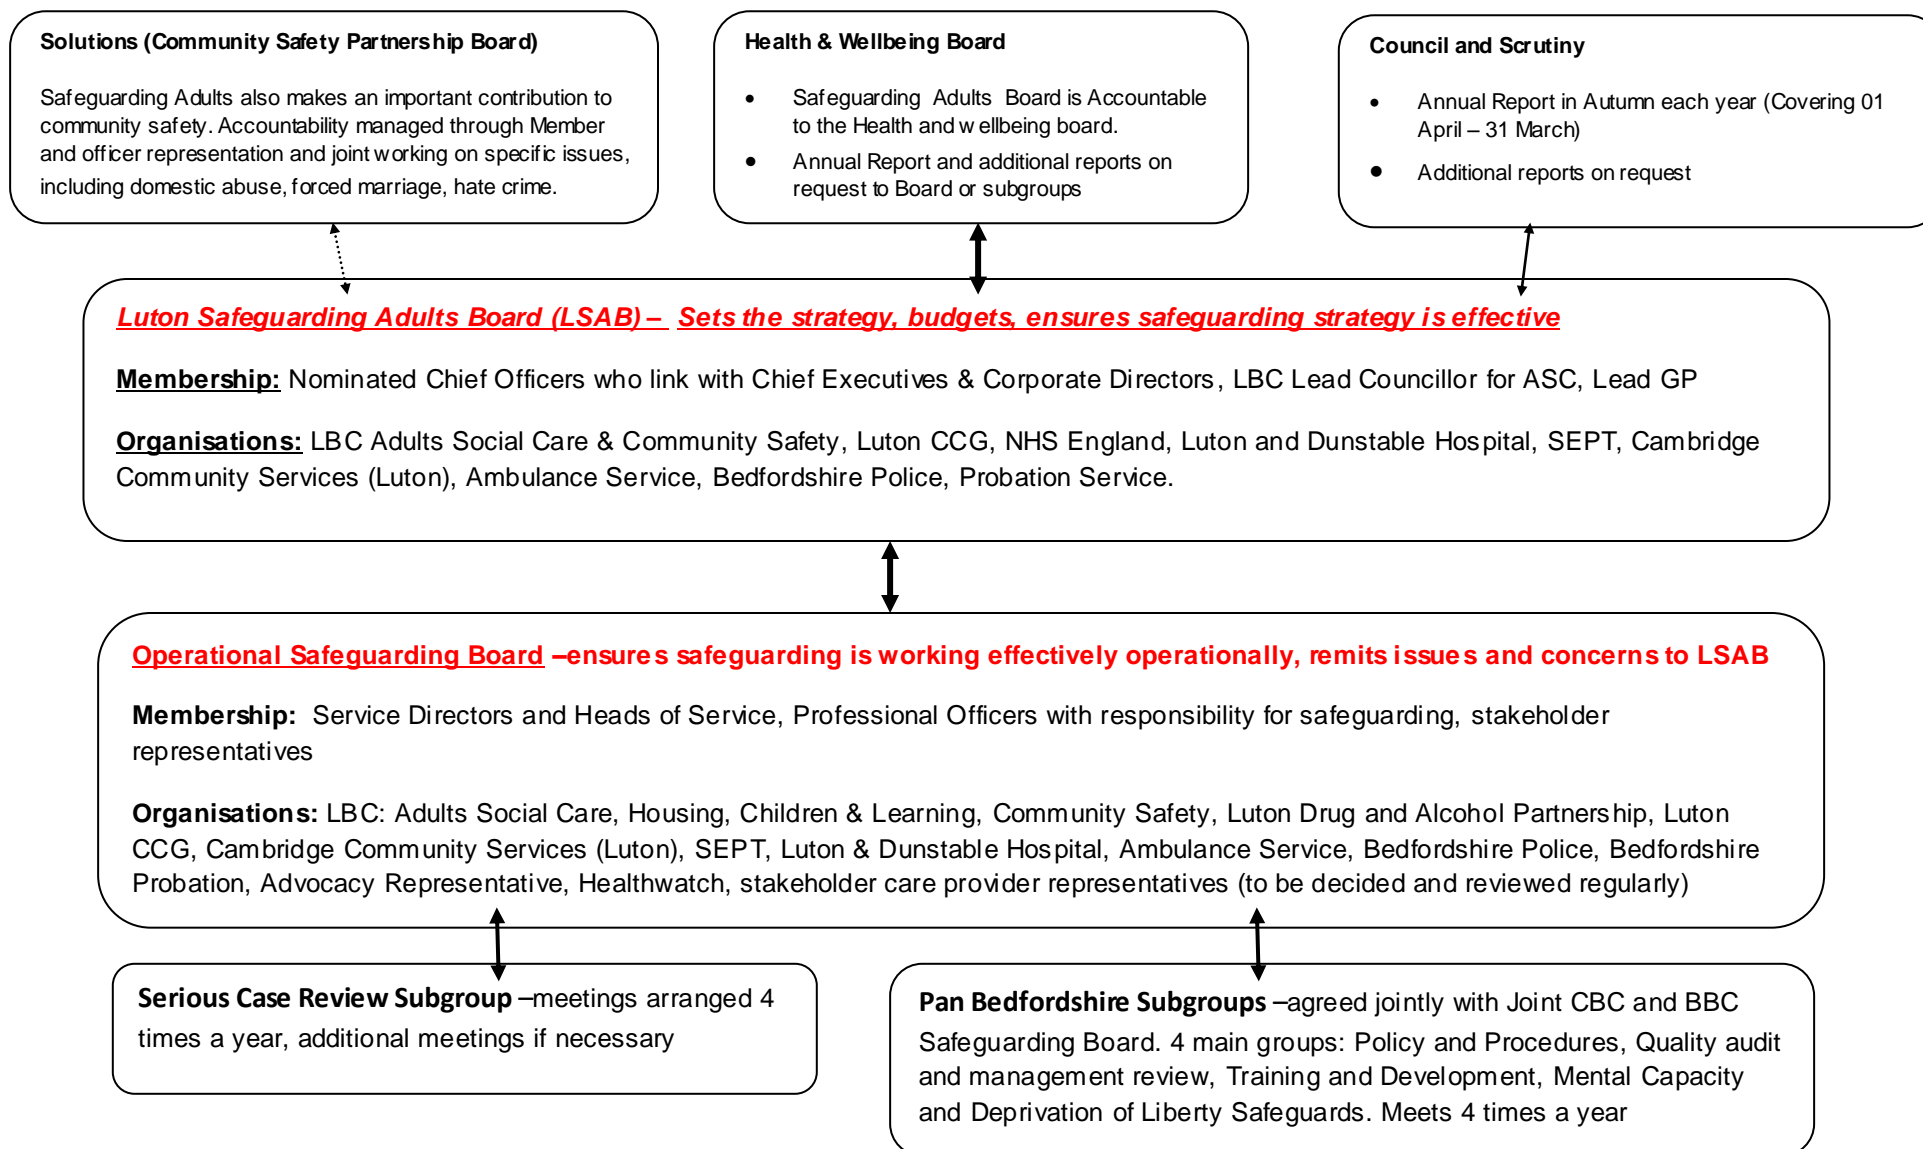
Solutions (Community Safety Partnership Board)

Safeguarding Adults also makes an important contribution to community safety. Accountability managed through Member and officer representation and joint working on specific issues, including domestic abuse, forced marriage, hate crime.

Health & Wellbeing Board

- Safeguarding Adults Board is Accountable to the Health and w ellbeing board.
- Annual Report and additional reports on request to Board or subgroups

Council and Scrutiny

- Annual Report in Autumn each year (Covering 01 April – 31 March)
- Additional reports on request

Luton Safeguarding Adults Board (LSAB) – Sets the strategy, budgets, ensures safeguarding strategy is effective

Membership: Nominated Chief Officers who link with Chief Executives & Corporate Directors, LBC Lead Councillor for ASC, Lead GP

Organisations: LBC Adults Social Care & Community Safety, Luton CCG, NHS England, Luton and Dunstable Hospital, SEPT, Cambridge Community Services (Luton), Ambulance Service, Bedfordshire Police, Probation Service.

Operational Safeguarding Board –ensures safeguarding is working effectively operationally, remits issues and concerns to LSAB

Membership: Service Directors and Heads of Service, Professional Officers with responsibility for safeguarding, stakeholder representatives

Organisations: LBC: Adults Social Care, Housing, Children & Learning, Community Safety, Luton Drug and Alcohol Partnership, Luton CCG, Cambridge Community Services (Luton), SEPT, Luton & Dunstable Hospital, Ambulance Service, Bedfordshire Police, Bedfordshire Probation, Advocacy Representative, Healthwatch, stakeholder care provider representatives (to be decided and reviewed regularly)

Serious Case Review Subgroup –meetings arranged 4 times a year, additional meetings if necessary

Pan Bedfordshire Subgroups –agreed jointly with Joint CBC and BBC Safeguarding Board. 4 main groups: Policy and Procedures, Quality audit and management review, Training and Development, Mental Capacity and Deprivation of Liberty Safeguards. Meets 4 times a year